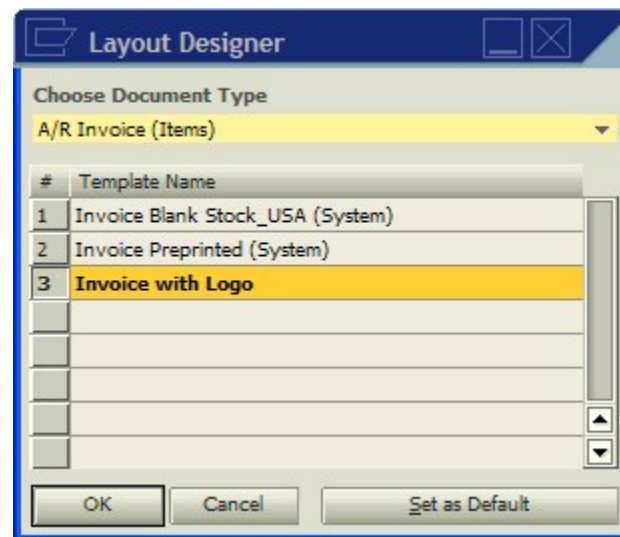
Layout Designer

Choose Document Type

A/R Invoice (Items)

| # | Template Name |
|---|---|
| 1 | Invoice Blank Stock_USA (System) |
| 2 | Invoice Preprinted (System) |
| 3 | Invoice with Logo |

OK Cancel Set as Default